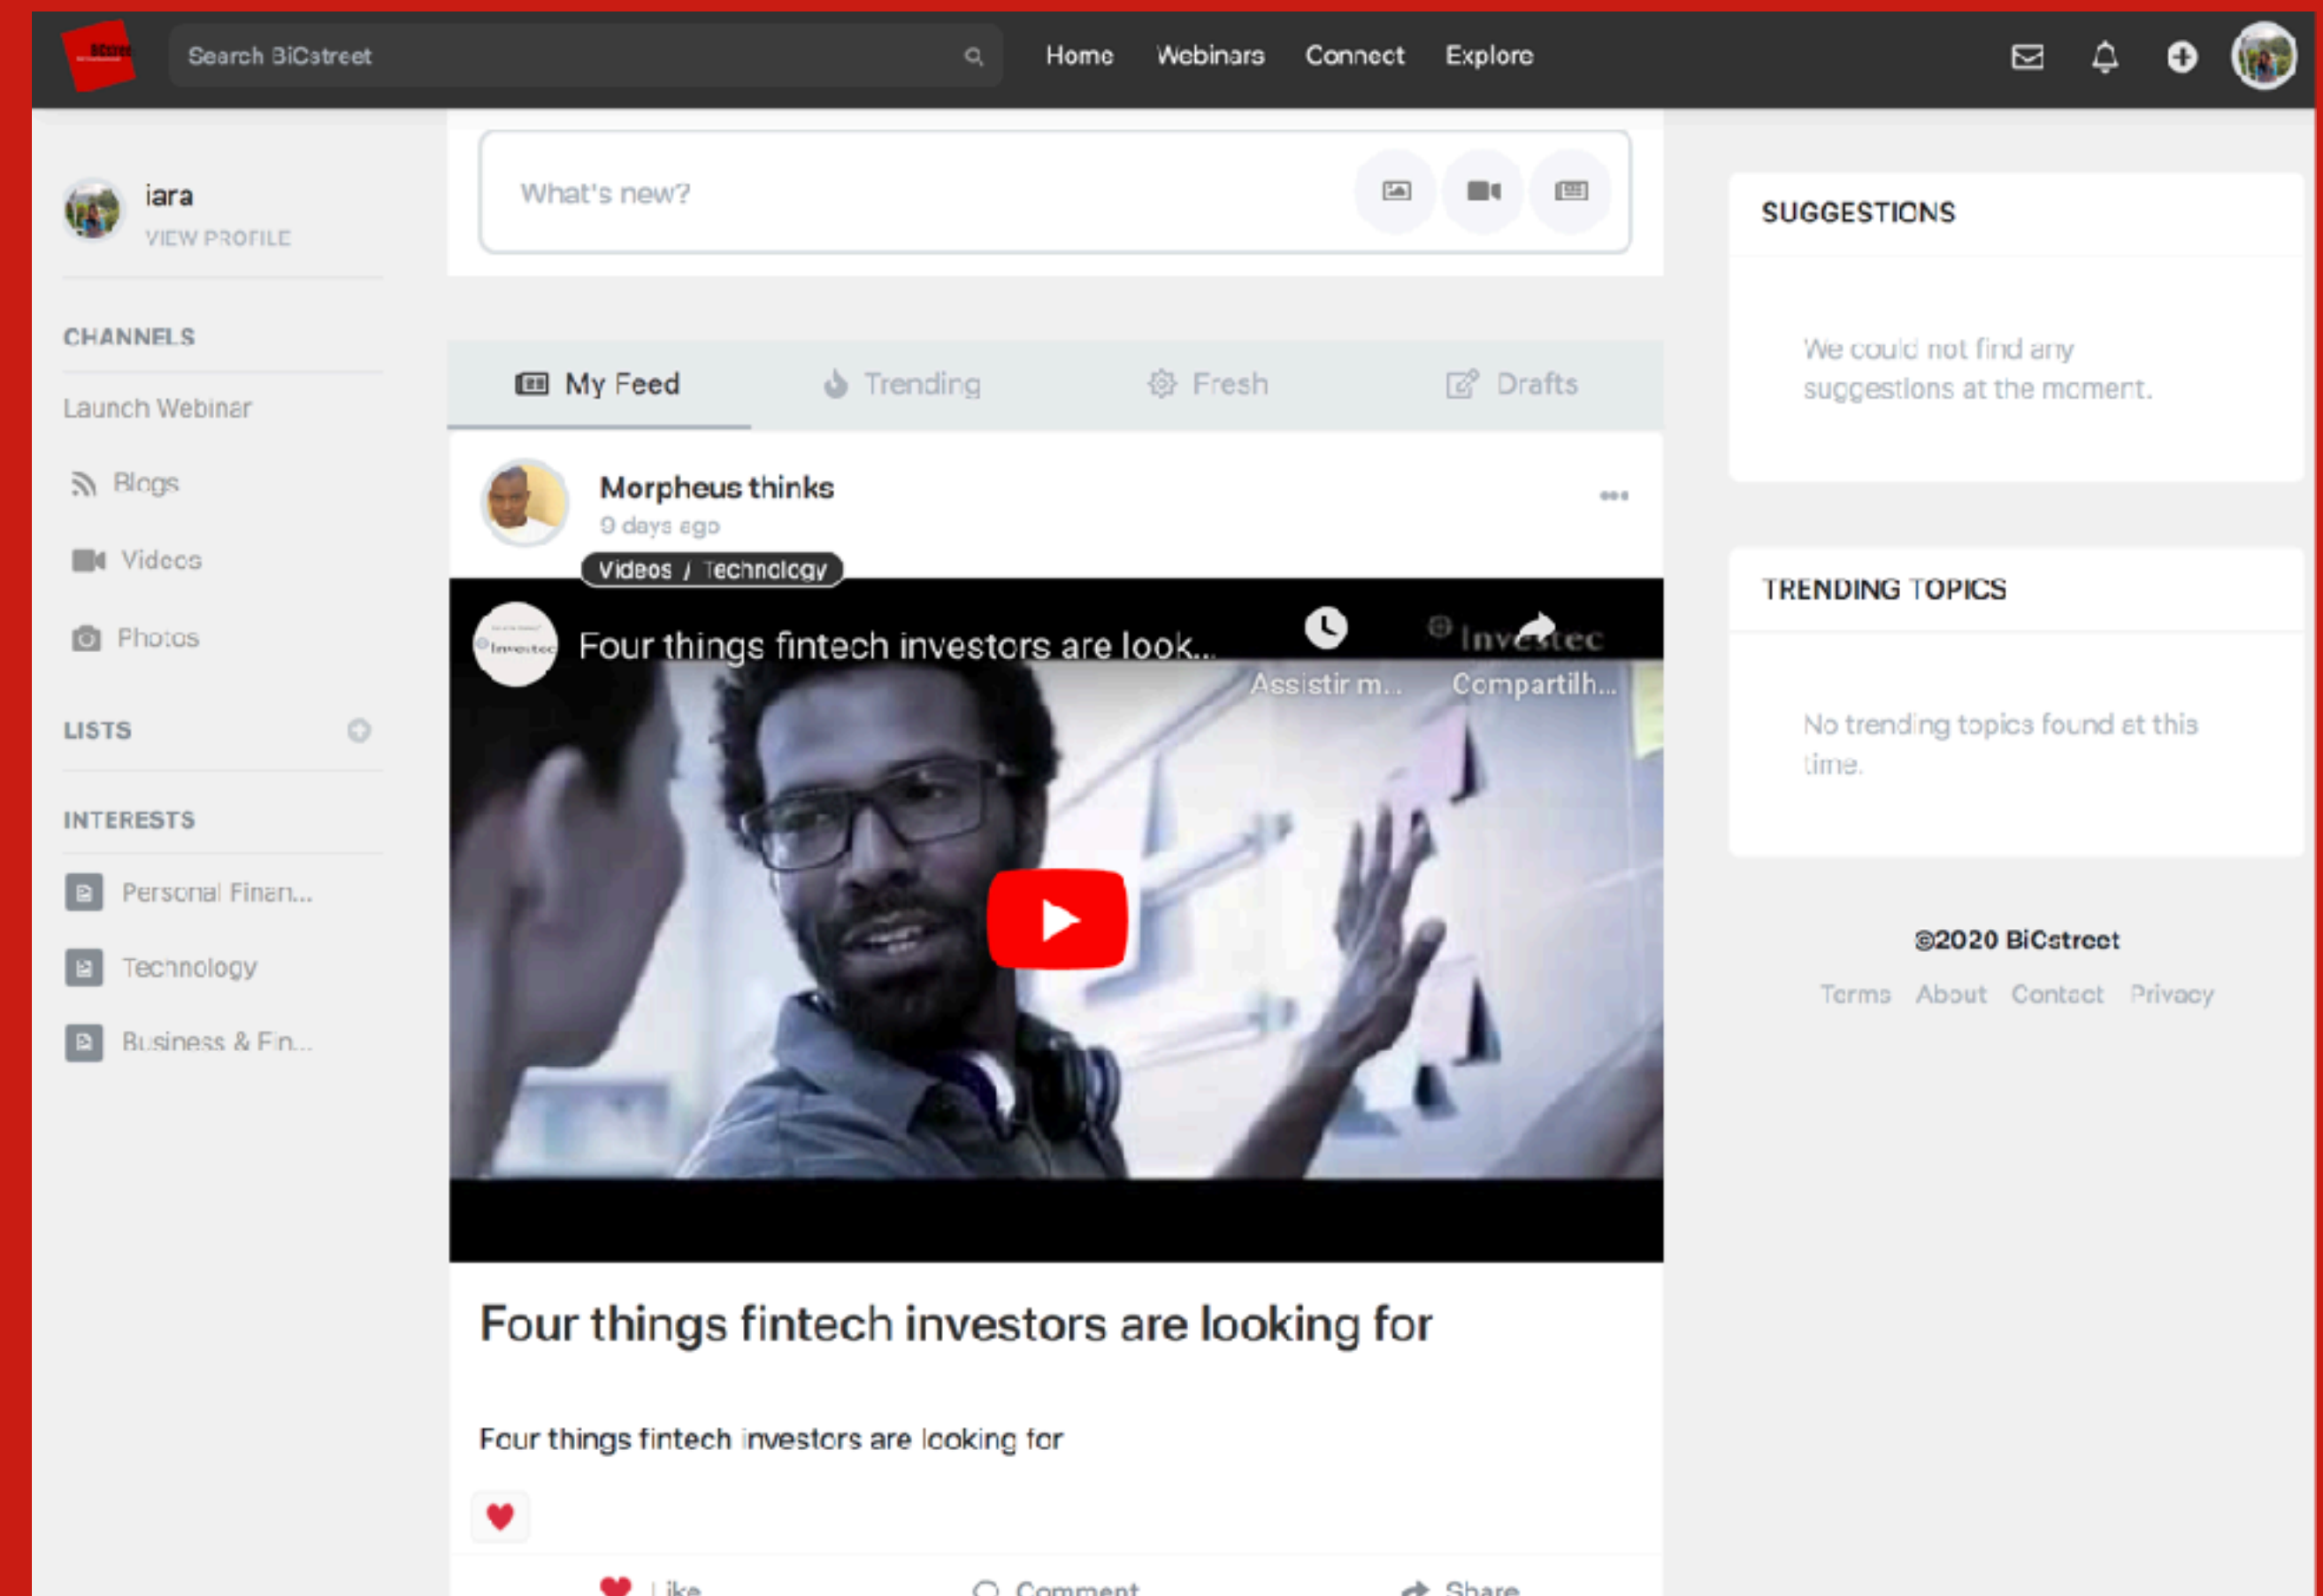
Search BiCstreet

Home Webinars Connect Explore

iara
VIEW PROFILE

CHANNELS

Launch Webinar

Blogs

Videos

Photos

LISTS

INTERESTS

Personal Finan...

Technology

Business & Fin...

What's new?

My Feed Trending Fresh Drafts

Morpheus thinks
9 days ago

Videos / Technology

Four things fintech investors are look...

Assistir m... Compartilh...

Investec

Four things fintech investors are looking for

Four things fintech investors are looking for

Like Comment Share

SUGGESTIONS

We could not find any suggestions at the moment.

TRENDING TOPICS

No trending topics found at this time.

©2020 BiCstreet

Terms About Contact Privacy